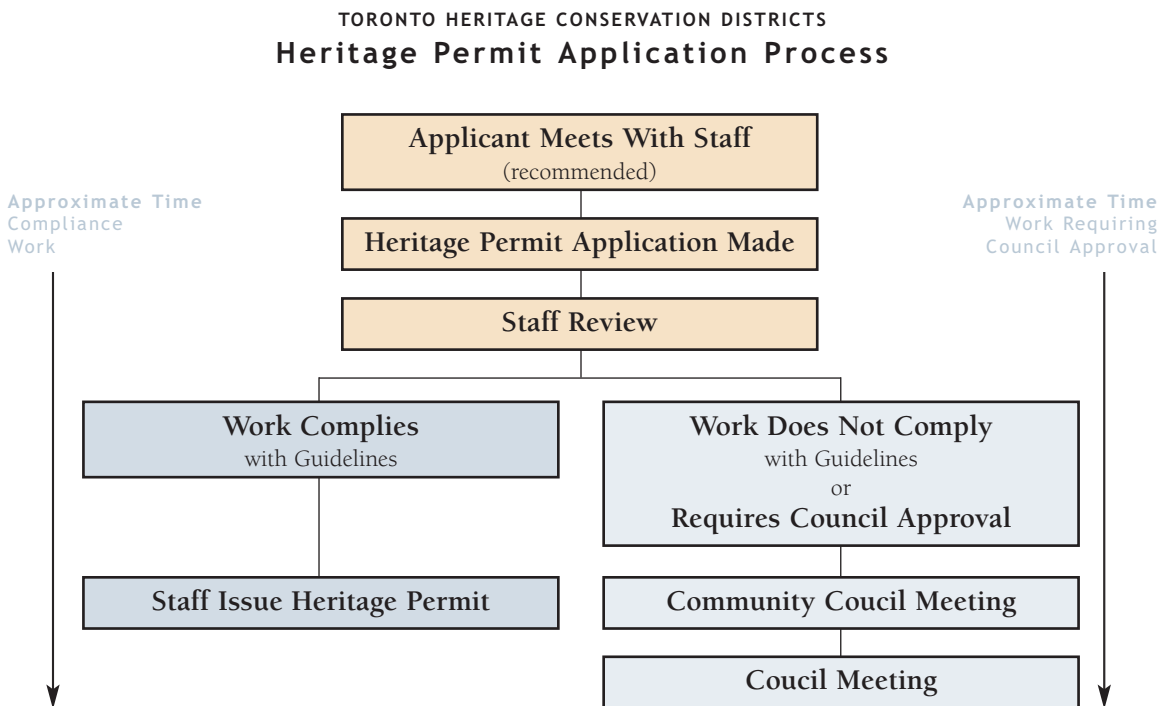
TORONTO HERITAGE CONSERVATION DISTRICTS
Heritage Permit Application Process

Approximate Time
Compliance
Work

Approximate Time
Work Requiring
Council Approval

Applicant Meets With Staff
(recommended)

Heritage Permit Application Made

Staff Review

Work Complies
with Guidelines

Staff Issue Heritage Permit

Work Does Not Comply
with Guidelines
or
Requires Council Approval

Community Coucil Meeting

Coucil Meeting